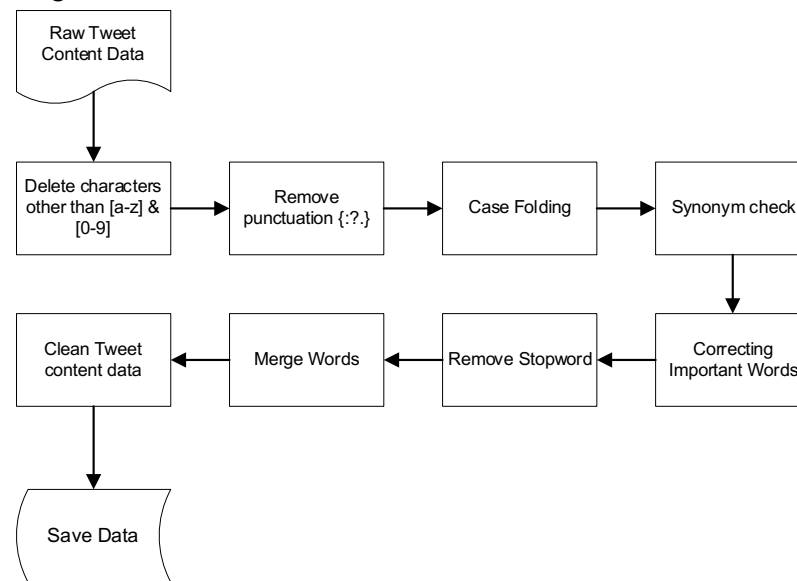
Raw Tweet Content Data

Delete characters other than [a-z] & [0-9]

Remove punctuation {:?.}

Case Folding

Synonym check

Correcting Important Words

Remove Stopword

Merge Words

Clean Tweet content data

Save Data